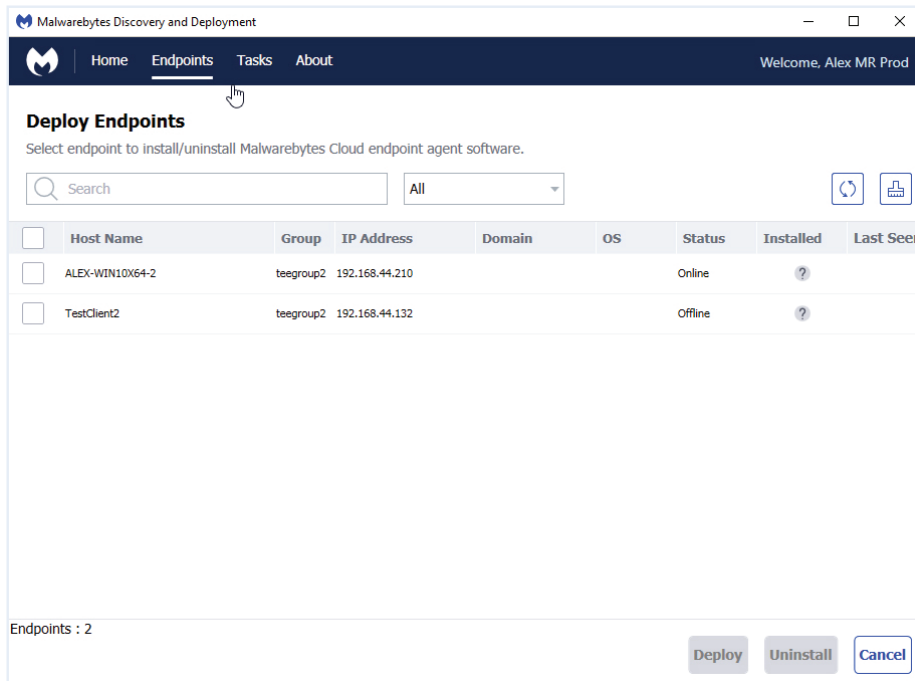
Malwarebytes Discovery and Deployment

Home Endpoints Tasks About

Welcome, Alex MR Prod

Deploy Endpoints

Select endpoint to install/uninstall Malwarebytes Cloud endpoint agent software.

Search

All

| | Host Name | Group | IP Address | Domain | OS | Status | Installed | Last Seen |
|---|---|---|---|---|---|---|---|---|
| | ALEX-WIN10X64-2 | teegroup2 | 192.168.44.210 | | | Online | ? | |
| | TestClient2 | teegroup2 | 192.168.44.132 | | | Offline | ? | |

Endpoints : 2

Deploy Uninstall Cancel